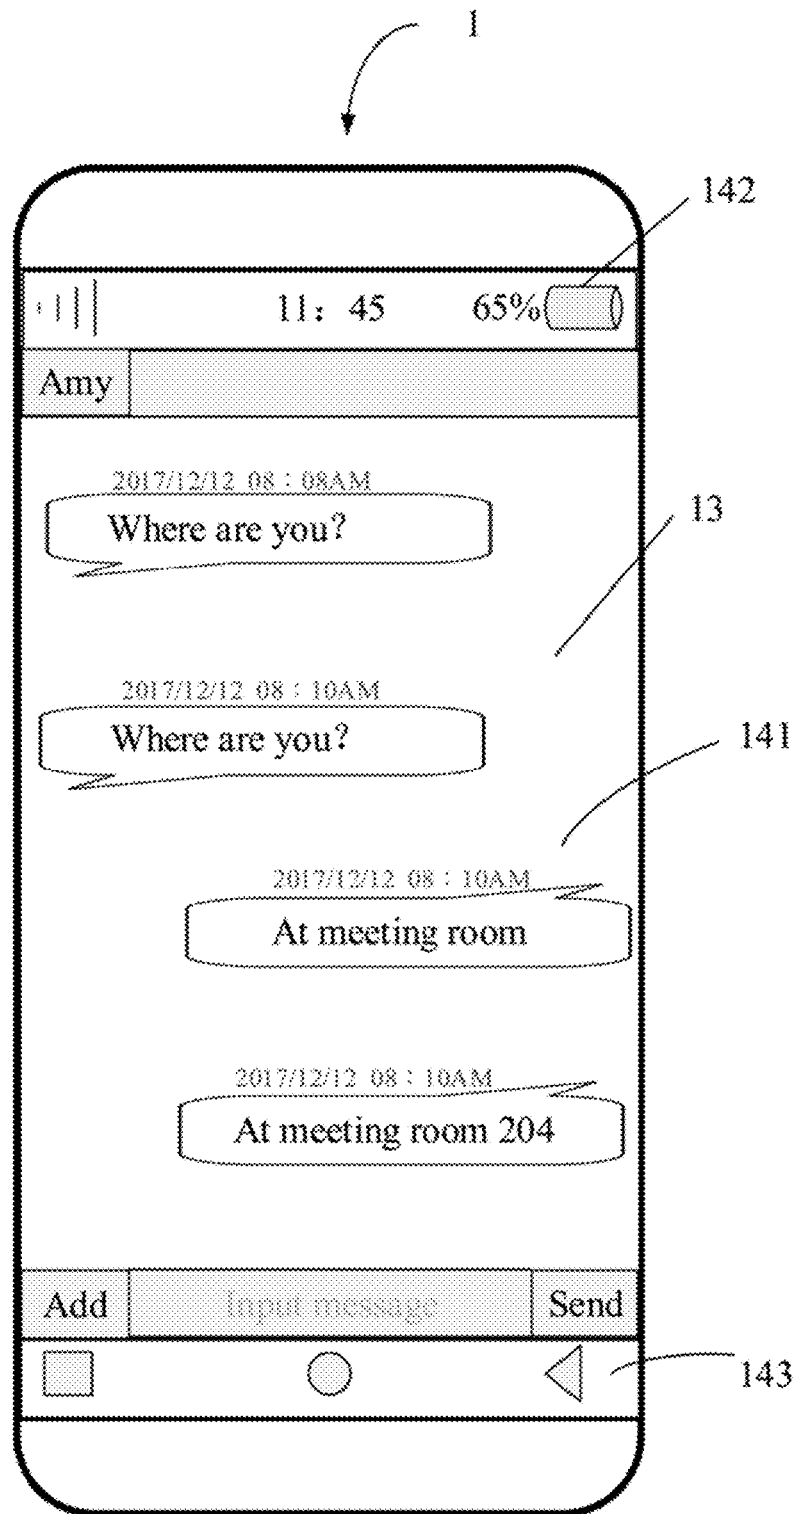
1

142

11：45

65%

Amy

2017/12/12 08：08AM

Where are you?

13

2017/12/12 08：10AM

Where are you?

141

2017/12/12 08：10AM

At meeting room

2017/12/12 08：10AM

At meeting room 204

Add

Input message

Send

143